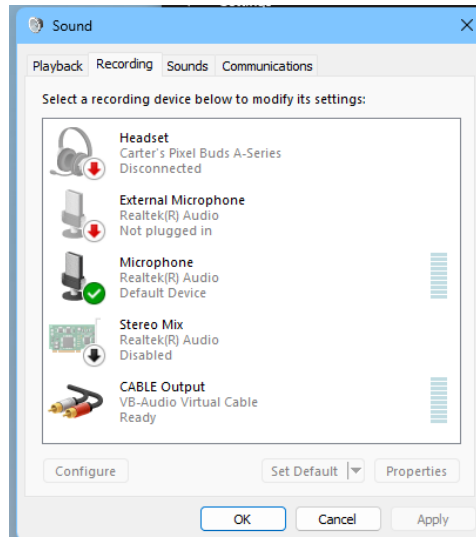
Sound

Playback Recording Sounds Communications

Select a recording device below to modify its settings:

Headset
Carter's Pixel Buds A-Series
Disconnected

External Microphone
Realtek(R) Audio
Not plugged in

Microphone
Realtek(R) Audio
Default Device

Stereo Mix
Realtek(R) Audio
Disabled

CABLE Output
VB-Audio Virtual Cable
Ready

Configure Set Default Properties

OK Cancel Apply